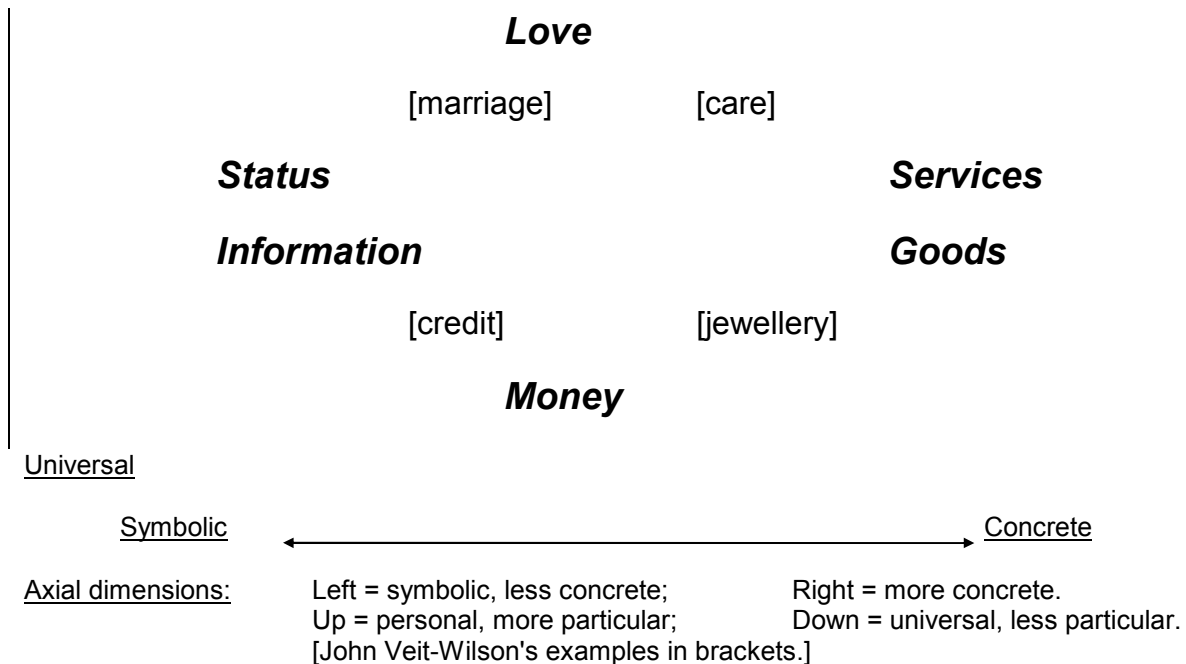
Love

[marriage] [care]

Status Services

Information Goods

[credit] [jewellery]

Money

Universal

Symbolic Concrete

Axial dimensions: Left = symbolic, less concrete; Right = more concrete.
Up = personal, more particular; Down = universal, less particular.
[John Veit-Wilson's examples in brackets.]